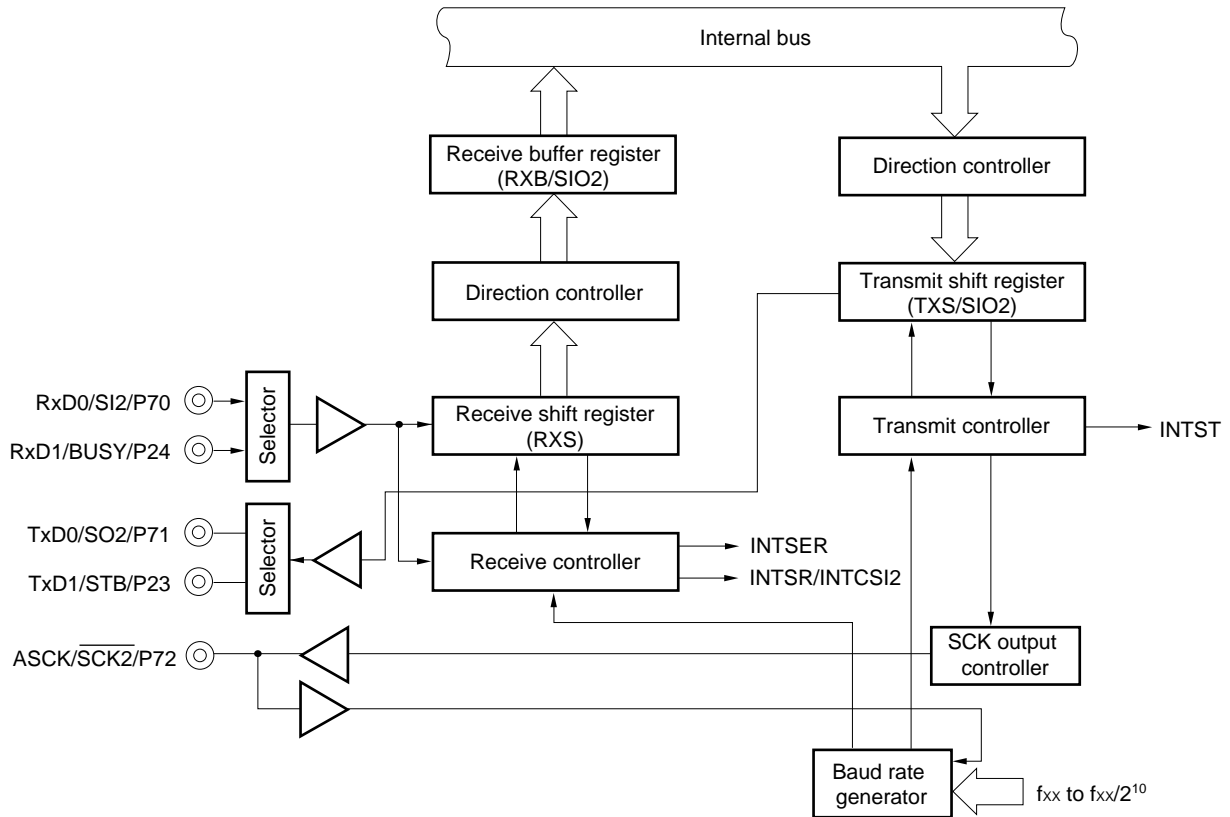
Internal bus

Receive buffer register (RXB/SIO2)

Direction controller

Direction controller

Transmit shift register (TXS/SIO2)

RxD0/SI2/P70

RxD1/BUSY/P24

Selector

Receive shift register (RXS)

Transmit controller

INTST

TxD0/SO2/P71

TxD1/STB/P23

Selector

Receive controller

INTSER

INTSR/INTCSI2

ASCK/$\overline{SCK2}$/P72

SCK output controller

Baud rate generator

$f_{XX}$ to $f_{XX}/2^{10}$